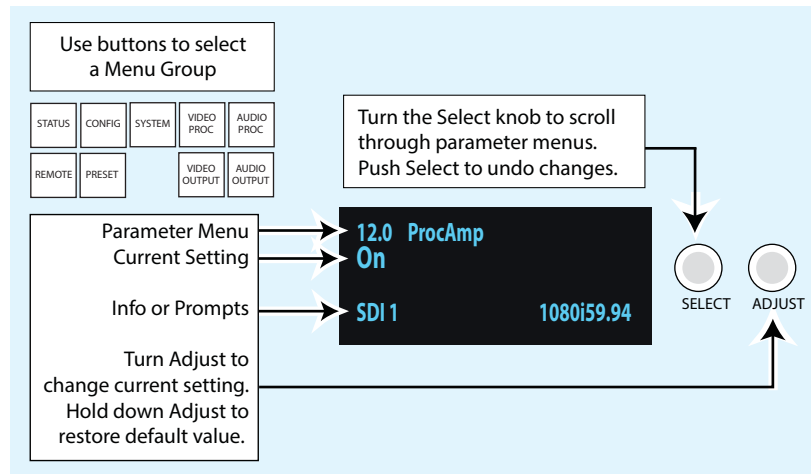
Use buttons to select a Menu Group

STATUS CONFIG SYSTEM VIDEO PROC AUDIO PROC

REMOTE PRESET VIDEO OUTPUT AUDIO OUTPUT

Turn the Select knob to scroll through parameter menus. Push Select to undo changes.

Parameter Menu
Current Setting

Info or Prompts

Turn Adjust to change current setting. Hold down Adjust to restore default value.

12.0 ProcAmp
On

SDI 1 1080i59.94

SELECT ADJUST